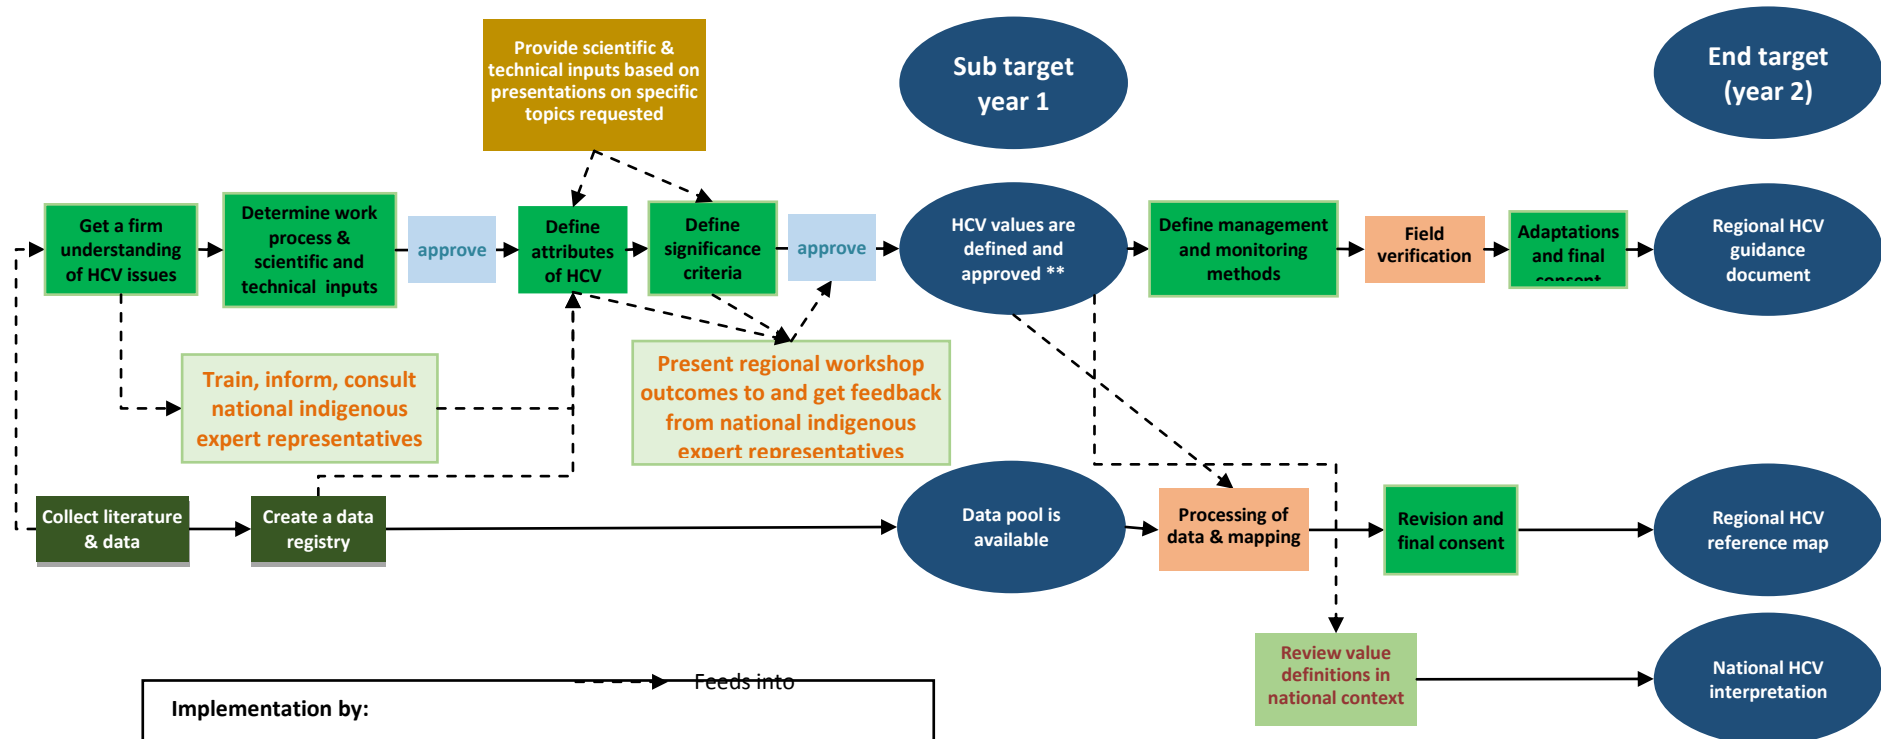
Provide scientific & technical inputs based on presentations on specific topics requested

Sub target year 1

End target (year 2)

Get a firm understanding of HCV issues

Determine work process & scientific and technical inputs

approve

Define attributes of HCV

Define significance criteria

approve

HCV values are defined and approved **

Define management and monitoring methods

Field verification

Adaptations and final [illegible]

Regional HCV guidance document

Train, inform, consult national indigenous expert representatives

Present regional workshop outcomes to and get feedback from national indigenous expert representatives

Collect literature & data

Create a data registry

Data pool is available

Processing of data & mapping

Revision and final consent

Regional HCV reference map

Review value definitions in national context

National HCV interpretation

Feeds into

Implementation by: